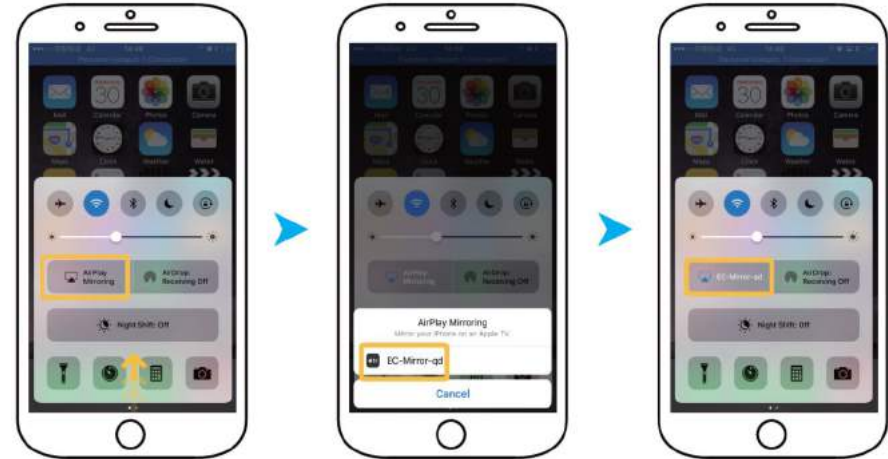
30

AirPlay Mirroring

AirDrop: Receiving Off

Night Shift: Off

30

AirDrop: Receiving Off

AirPlay Mirroring

Mirror your iPhone to an Apple TV

EC-Mirror-qd

Cancel

30

EC-Mirror-qd

AirDrop: Receiving Off

Night Shift: Off